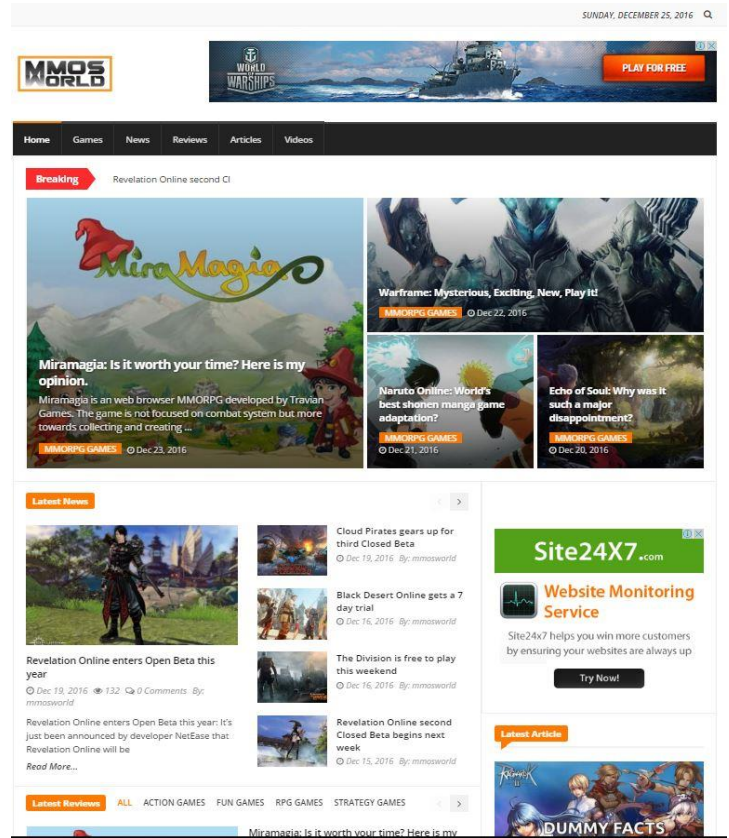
SUNDAY, DECEMBER 25, 2016

MMOS WORLD

WORLD OF WARSHIPS

PLAY FOR FREE

Home | Games | News | Reviews | Articles | Videos

Breaking

Revelation Online second Cl

MiraMagia

Miramagia: Is it worth your time? Here is my opinion.

Miramagia is an web browser MMORPG developed by Travian Games. The game is not focused on combat system but more towards collecting and creating ...

MMORPG GAMES Dec 23, 2016

Warframe: Mysterious, Exciting, New, Play it!

MMORPG GAMES Dec 22, 2016

Naruto Online: World's best shonen manga game adaptation?

MMORPG GAMES Dec 21, 2016

Echo of Soul: Why was it such a major disappointment?

MMORPG GAMES Dec 20, 2016

Latest News

Revelation Online enters Open Beta this year

Dec 19, 2016 132 0 Comments By: mmosworld

Revelation Online enters Open Beta this year: It's just been announced by developer NetEase that Revelation Online will be

Read More...

Cloud Pirates gears up for third Closed Beta

Dec 19, 2016 By: mmosworld

Black Desert Online gets a 7 day trial

Dec 16, 2016 By: mmosworld

The Division is free to play this weekend

Dec 16, 2016 By: mmosworld

Revelation Online second Closed Beta begins next week

Dec 15, 2016 By: mmosworld

Site24X7.com

Website Monitoring Service

Site24x7 helps you win more customers by ensuring your websites are always up

Try Now!

Latest Article

DUMMY FACTS

Latest Reviews ALL ACTION GAMES FUN GAMES RPG GAMES STRATEGY GAMES

Miramagia: Is it worth your time? Here is my